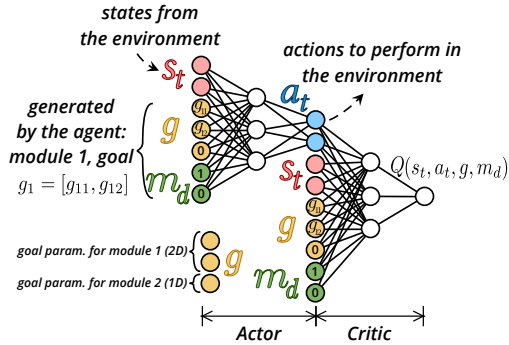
states from the environment

actions to perform in the environment

$s_t$

$a_t$

generated by the agent: module 1, goal

$g_1 = [g_{11}, g_{12}]$

$g$

$g_{11}$

$g_{12}$

0

0

1

0

$m_d$

$s_t$

$g$

$g_{11}$

$g_{12}$

0

0

1

0

$m_d$

$Q(s_t, a_t, g, m_d)$

goal param. for module 1 (2D)

goal param. for module 2 (1D)

$g$

Actor

Critic